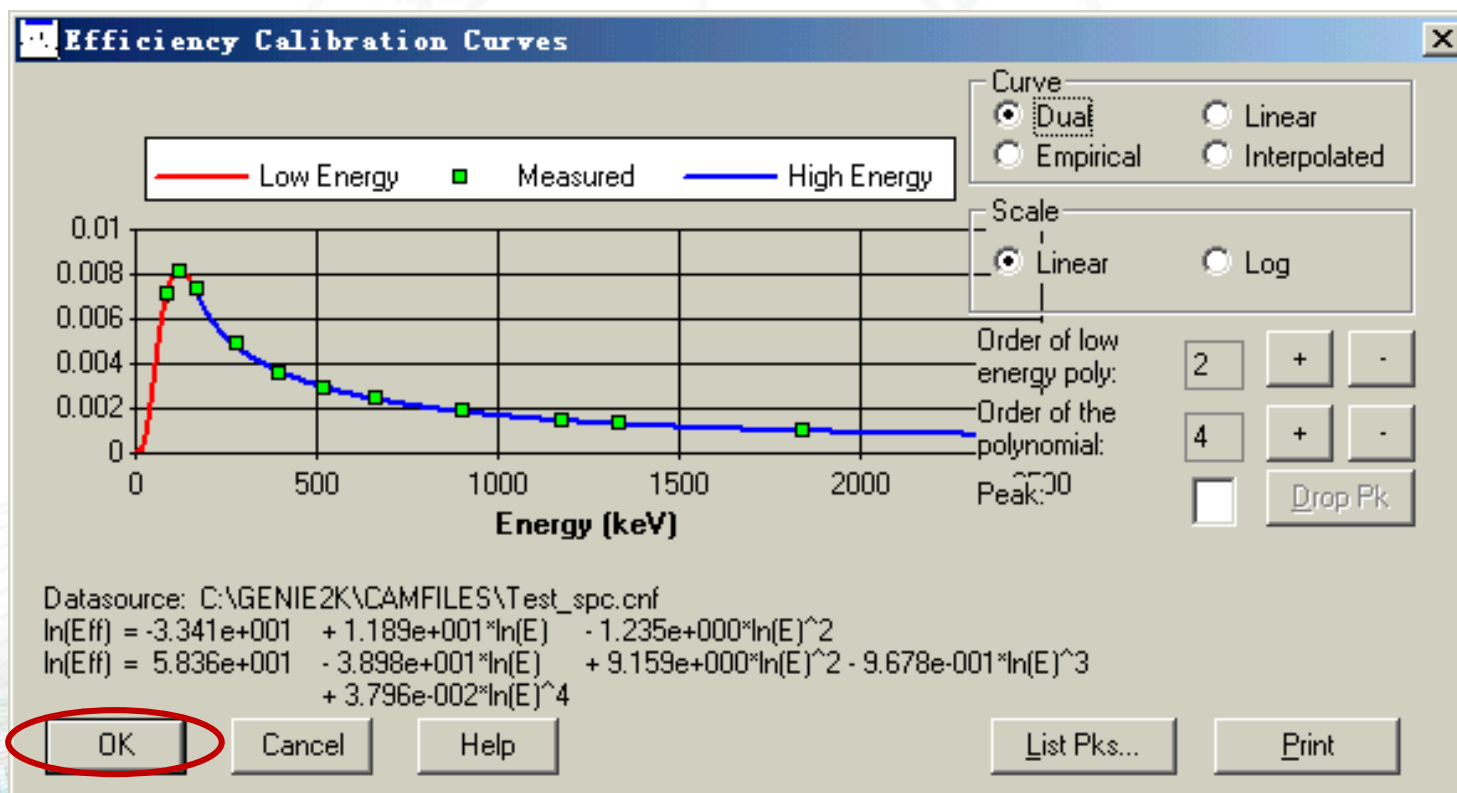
Efficiency Calibration Curves

Low Energy Measured High Energy

0.01
0.008
0.006
0.004
0.002
0

0 500 1000 1500 2000 2500

Energy (keV)

Curve
Dual Linear
Empirical Interpolated

Scale
Linear Log

Order of low energy poly: 2 + -

Order of the polynomial: 4 + -

Peak: Drop Pk

Datasource: C:\GENIE2K\CAMFILES\Test_spc.cnf
ln(Eff) = -3.341e+001 + 1.189e+001*ln(E) - 1.235e+000*ln(E)^2
ln(Eff) = 5.836e+001 - 3.898e+001*ln(E) + 9.159e+000*ln(E)^2 - 9.678e-001*ln(E)^3 + 3.796e-002*ln(E)^4

OK Cancel Help List Pks... Print